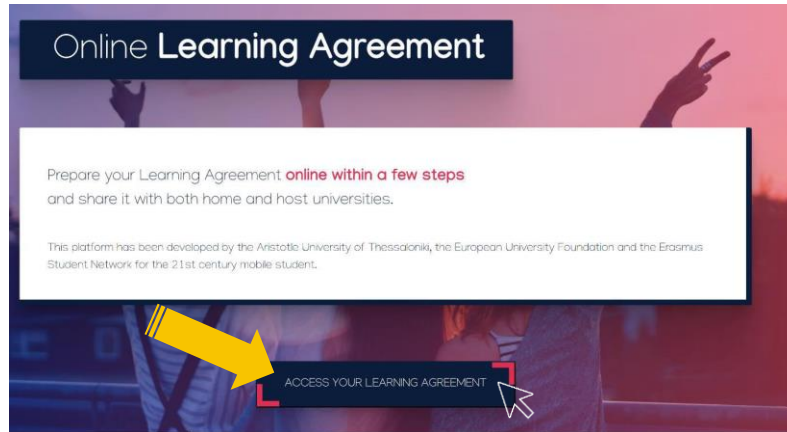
Online Learning Agreement

Prepare your Learning Agreement online within a few steps and share it with both home and host universities.

This platform has been developed by the Aristotle University of Thessaloniki, the European University Foundation and the Erasmus Student Network for the 21st century mobile student.

ACCESS YOUR LEARNING AGREEMENT